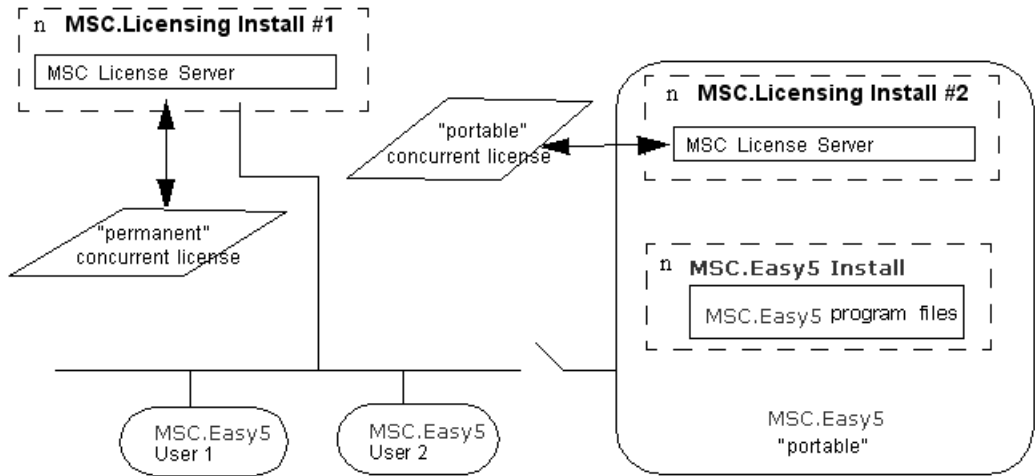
n MSC.Licensing Install #1

MSC License Server

"permanent" concurrent license

"portable" concurrent license

n MSC.Licensing Install #2

MSC License Server

n MSC.Easy5 Install

MSC.Easy5 program files

MSC.Easy5 "portable"

MSC.Easy5 User 1

MSC.Easy5 User 2